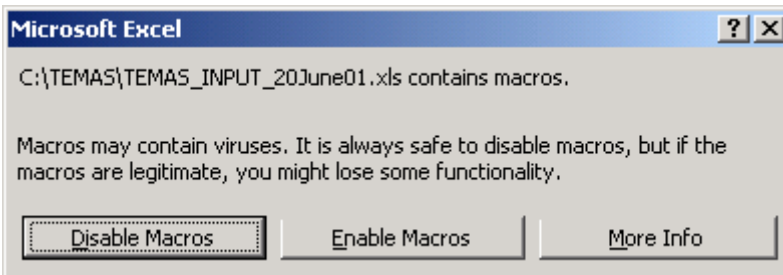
Microsoft Excel

?

X

C:\TEMAS\TEMAS_INPUT_20June01.xls contains macros.

Macros may contain viruses. It is always safe to disable macros, but if the macros are legitimate, you might lose some functionality.

Disable Macros

Enable Macros

More Info